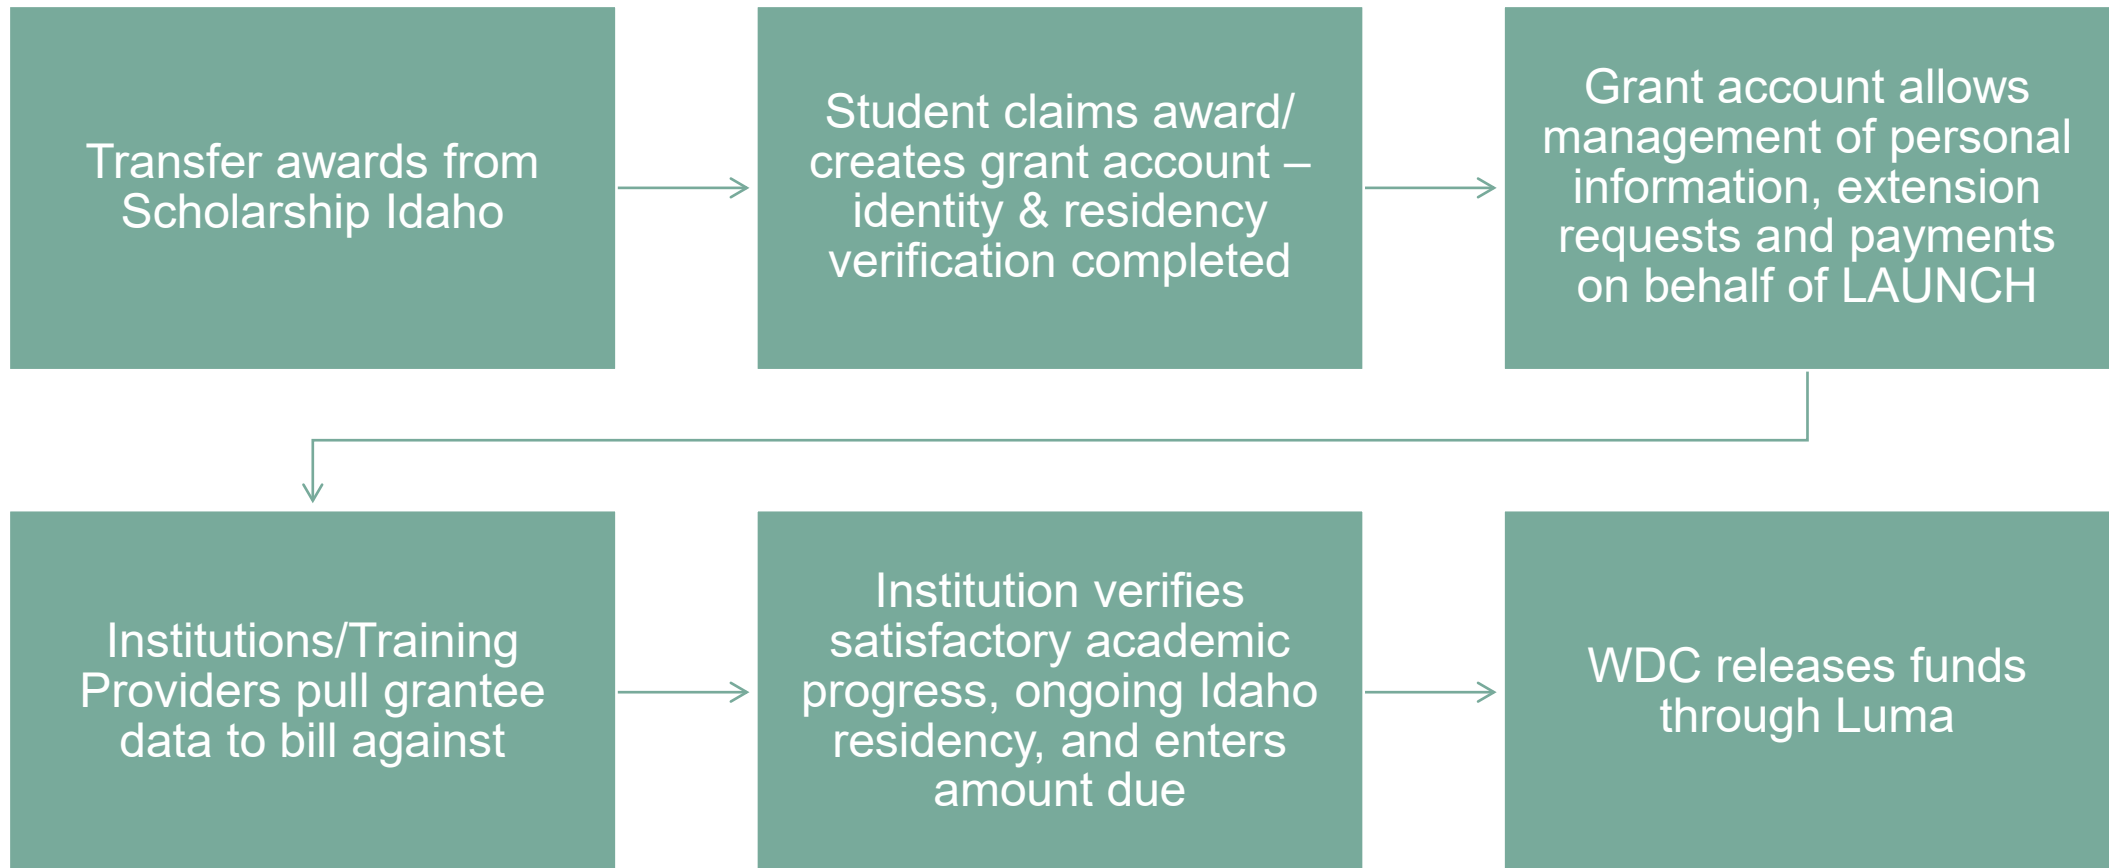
Transfer awards from Scholarship Idaho

Student claims award/ creates grant account – identity & residency verification completed

Grant account allows management of personal information, extension requests and payments on behalf of LAUNCH

Institutions/Training Providers pull grantee data to bill against

Institution verifies satisfactory academic progress, ongoing Idaho residency, and enters amount due

WDC releases funds through Luma